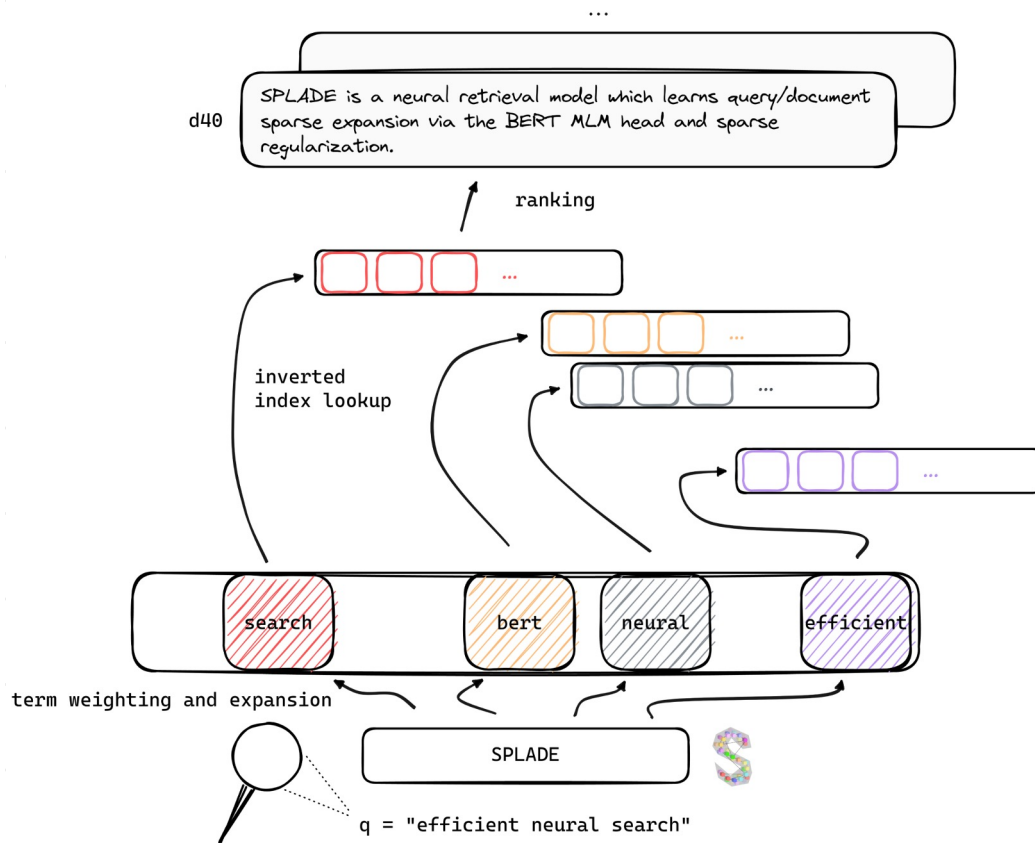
...

d40

SPLADE is a neural retrieval model which learns query/document sparse expansion via the BERT MLM head and sparse regularization.

ranking

...

...

...

...

inverted index lookup

search

bert

neural

efficient

term weighting and expansion

SPLADE

q = "efficient neural search"